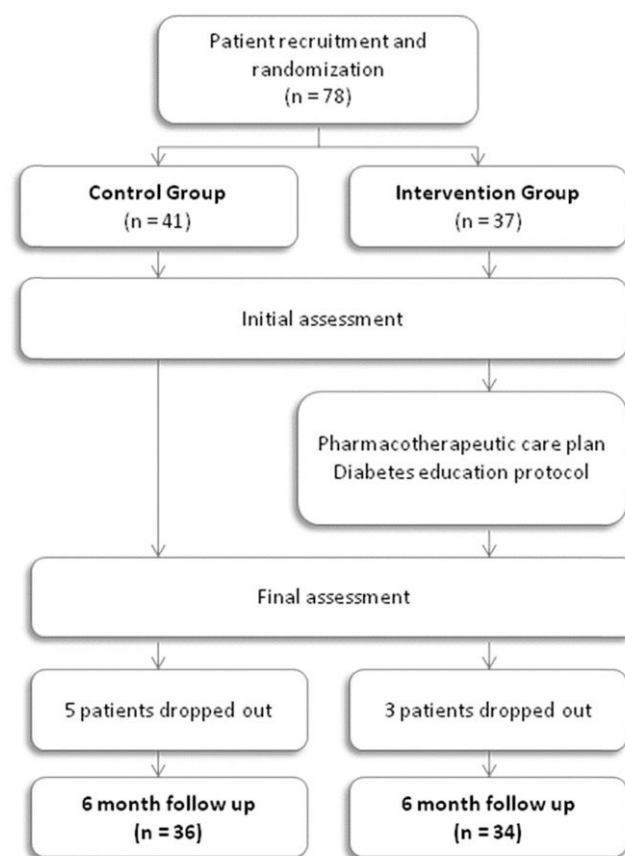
Patient recruitment and randomization
(n = 78)

**Control Group**
(n = 41)

**Intervention Group**
(n = 37)

Initial assessment

Pharmacotherapeutic care plan
Diabetes education protocol

Final assessment

5 patients dropped out

3 patients dropped out

**6 month follow up**
**(n = 36)**

**6 month follow up**
**(n = 34)**